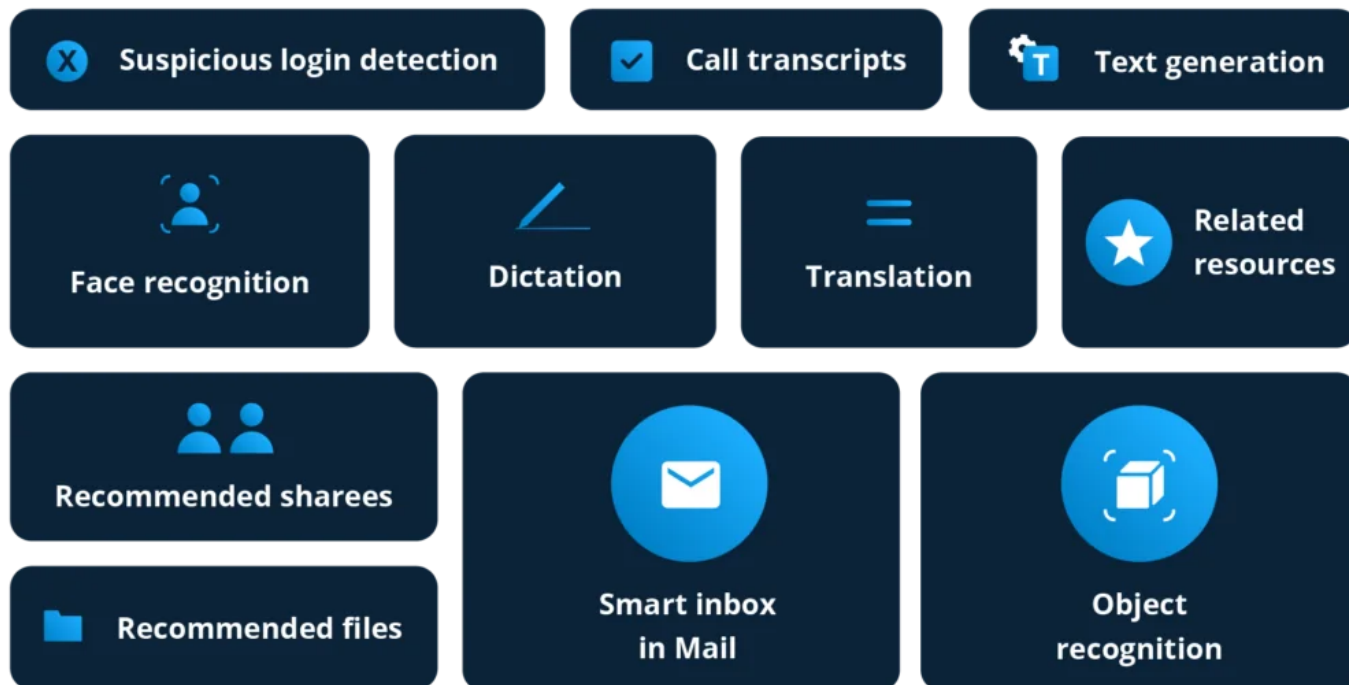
X Suspicious login detection

Call transcripts

T Text generation

Face recognition

Dictation

Translation

Related resources

Recommended sharees

Recommended files

Smart inbox in Mail

Object recognition